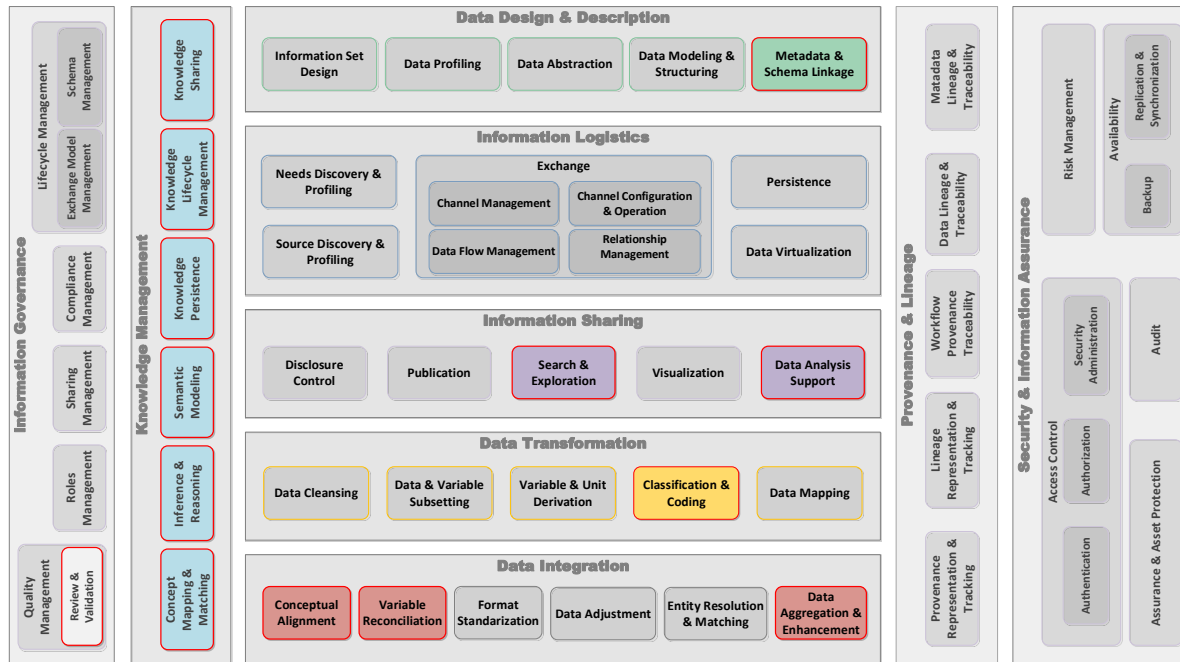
Information Governance

Lifecycle Management

Schema Management

Exchange Model Management

Compliance Management

Sharing Management

Roles Management

Quality Management

Review & Validation

Knowledge Management

Knowledge Sharing

Knowledge Lifecycle Management

Knowledge Persistence

Semantic Modeling

Inference & Reasoning

Concept Mapping & Matching

Data Design & Description

Information Set Design

Data Profiling

Data Abstraction

Data Modeling & Structuring

Metadata & Schema Linkage

Information Logistics

Needs Discovery & Profiling

Source Discovery & Profiling

Exchange

Channel Management

Channel Configuration & Operation

Data Flow Management

Relationship Management

Persistence

Data Virtualization

Information Sharing

Disclosure Control

Publication

Search & Exploration

Visualization

Data Analysis Support

Data Transformation

Data Cleansing

Data & Variable Subsetting

Variable & Unit Derivation

Classification & Coding

Data Mapping

Data Integration

Conceptual Alignment

Variable Reconciliation

Format Standarization

Data Adjustment

Entity Resolution & Matching

Data Aggregation & Enhancement

Provenance & Lineage

Matadata Lineage & Traceability

Data Lineage & Traceability

Workflow Provenance Traceability

Lineage Representation & Tracking

Provenance Representation & Tracking

Security & Information Assurance

Risk Management

Availability

Replication & Synchronization

Backup

Access Control

Security Administration

Authorization

Authentication

Audit

Assurance & Asset Protection